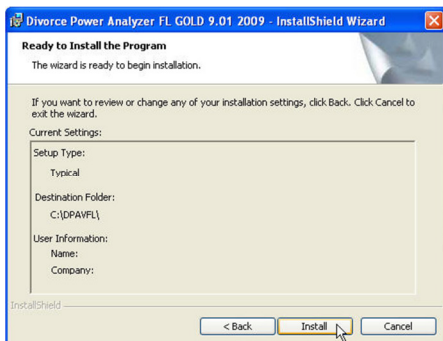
Divorce Power Analyzer FL GOLD 9.01 2009 - InstallShield Wizard

Ready to Install the Program

The wizard is ready to begin installation.

If you want to review or change any of your installation settings, click Back. Click Cancel to exit the wizard.

Current Settings:

Setup Type:

Typical

Destination Folder:

C:\DPAVFL\

User Information:

Name:

Company:

InstallShield

< Back

Install

Cancel